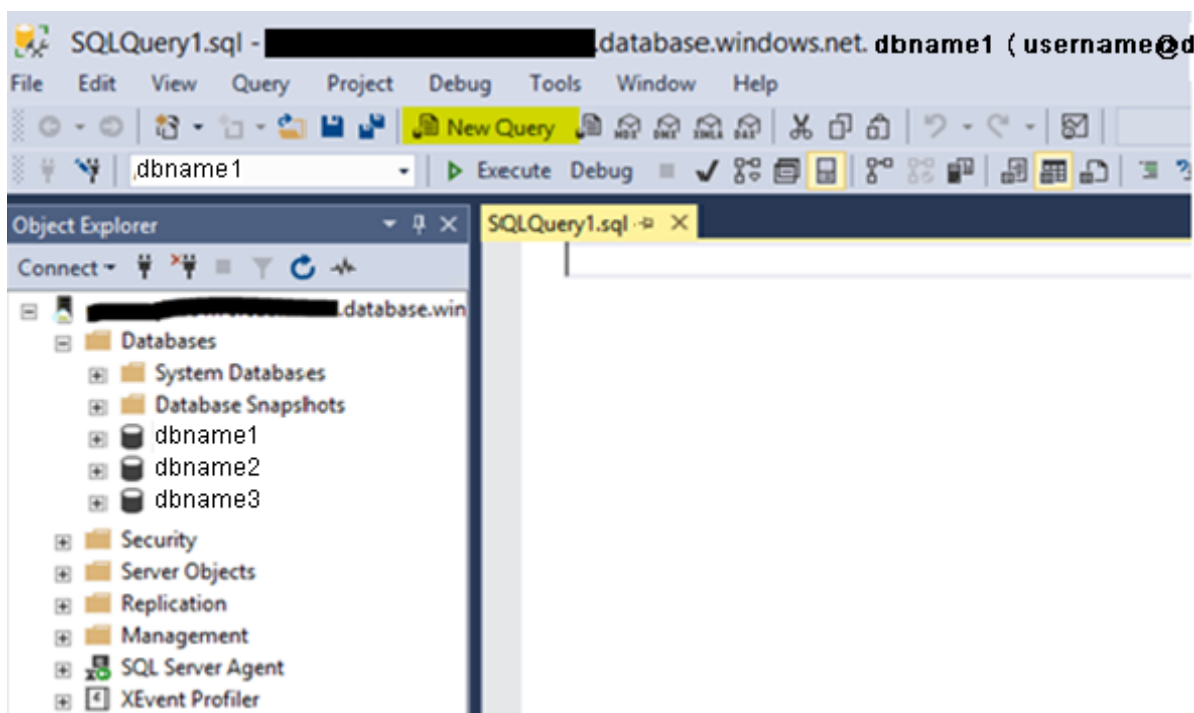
SQLQuery1.sql - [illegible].database.windows.net. dbname1 ( username@d

File Edit View Query Project Debug Tools Window Help

New Query

dbname1

Execute Debug

Object Explorer

SQLQuery1.sql

Connect

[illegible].database.win

Databases

System Databases

Database Snapshots

dbname1

dbname2

dbname3

Security

Server Objects

Replication

Management

SQL Server Agent

XEvent Profiler